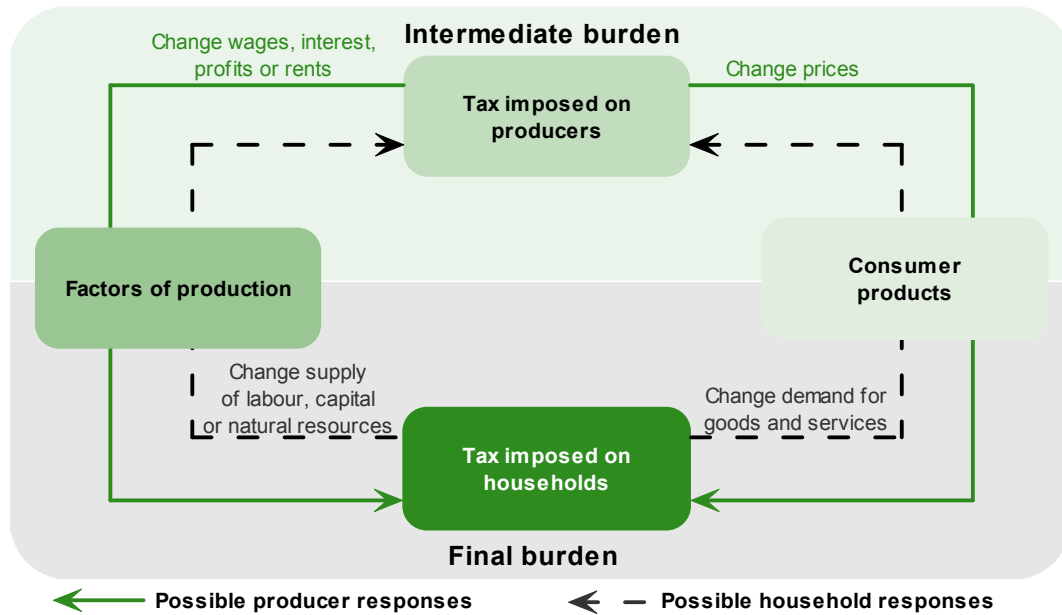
Intermediate burden

Change wages, interest, profits or rents

Change prices

Tax imposed on producers

Factors of production

Consumer products

Change supply of labour, capital or natural resources

Change demand for goods and services

Tax imposed on households

Final burden

Possible producer responses

Possible household responses